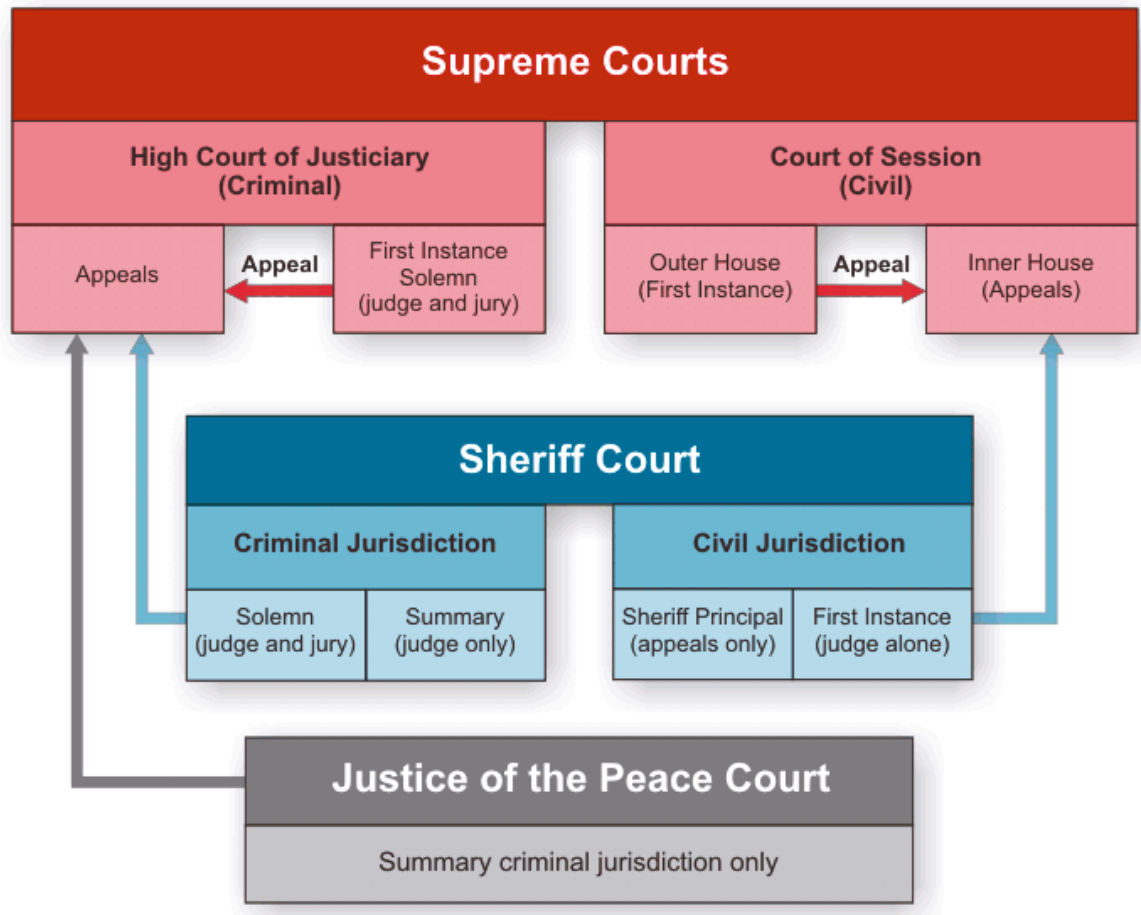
Supreme Courts

High Court of Justiciary
(Criminal)

Appeals

Appeal

First Instance
Solemn
(judge and jury)

Court of Session
(Civil)

Outer House
(First Instance)

Appeal

Inner House
(Appeals)

Sheriff Court

Criminal Jurisdiction

Solemn
(judge and jury)

Summary
(judge only)

Civil Jurisdiction

Sheriff Principal
(appeals only)

First Instance
(judge alone)

Justice of the Peace Court

Summary criminal jurisdiction only